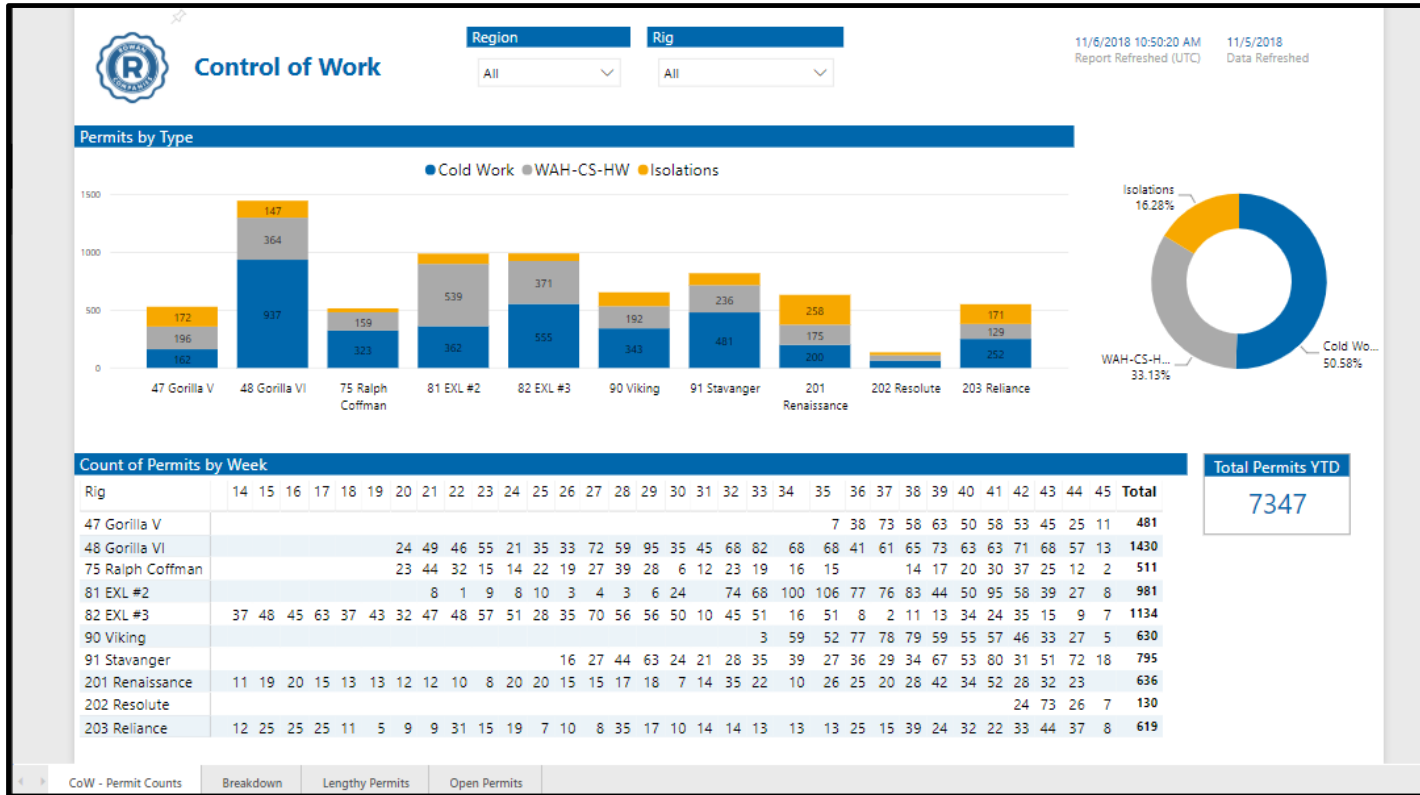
ROWAN R COMPANIES

Control of Work

Region
All

Rig
All

11/6/2018 10:50:20 AM
Report Refreshed (UTC)

11/5/2018
Data Refreshed

Permits by Type

Cold Work WAH-CS-HW Isolations

1500
1000
500
0

| Rig | Cold Work | WAH-CS-HW | Isolations |
|---|---|---|---|
| 47 Gorilla V | 162 | 196 | 172 |
| 48 Gorilla VI | 937 | 364 | 147 |
| 75 Ralph Coffman | 323 | 159 | |
| 81 EXL #2 | 362 | 539 | |
| 82 EXL #3 | 555 | 371 | |
| 90 Viking | 343 | 192 | |
| 91 Stavanger | 481 | 236 | |
| 201 Renaissance | 200 | 175 | 258 |
| 202 Resolute | | | |
| 203 Reliance | 252 | 129 | 171 |

Isolations 16.28%
WAH-CS-H... 33.13%
Cold Wo... 50.58%

Count of Permits by Week

| Rig | 14 | 15 | 16 | 17 | 18 | 19 | 20 | 21 | 22 | 23 | 24 | 25 | 26 | 27 | 28 | 29 | 30 | 31 | 32 | 33 | 34 | 35 | 36 | 37 | 38 | 39 | 40 | 41 | 42 | 43 | 44 | 45 | Total |
|---|---|---|---|---|---|---|---|---|---|---|---|---|---|---|---|---|---|---|---|---|---|---|---|---|---|---|---|---|---|---|---|---|---|
| 47 Gorilla V | | | | | | | | | | | | | | | | | | | | | | 7 | 38 | 73 | 58 | 63 | 50 | 58 | 53 | 45 | 25 | 11 | 481 |
| 48 Gorilla VI | | | | | | | 24 | 49 | 46 | 55 | 21 | 35 | 33 | 72 | 59 | 95 | 35 | 45 | 68 | 82 | 68 | 68 | 41 | 61 | 65 | 73 | 63 | 63 | 71 | 68 | 57 | 13 | 1430 |
| 75 Ralph Coffman | | | | | | | 23 | 44 | 32 | 15 | 14 | 22 | 19 | 27 | 39 | 28 | 6 | 12 | 23 | 19 | 16 | 15 | | | 14 | 17 | 20 | 30 | 37 | 25 | 12 | 2 | 511 |
| 81 EXL #2 | | | | | | | | 8 | 1 | 9 | 8 | 10 | 3 | 4 | 3 | 6 | 24 | | 74 | 68 | 100 | 106 | 77 | 76 | 83 | 44 | 50 | 95 | 58 | 39 | 27 | 8 | 981 |
| 82 EXL #3 | 37 | 48 | 45 | 63 | 37 | 43 | 32 | 47 | 48 | 57 | 51 | 28 | 35 | 70 | 56 | 56 | 50 | 10 | 45 | 51 | 16 | 51 | 8 | 2 | 11 | 13 | 34 | 24 | 35 | 15 | 9 | 7 | 1134 |
| 90 Viking | | | | | | | | | | | | | | | | | | | | 3 | 59 | 52 | 77 | 78 | 79 | 59 | 55 | 57 | 46 | 33 | 27 | 5 | 630 |
| 91 Stavanger | | | | | | | | | | | | | 16 | 27 | 44 | 63 | 24 | 21 | 28 | 35 | 39 | 27 | 36 | 29 | 34 | 67 | 53 | 80 | 31 | 51 | 72 | 18 | 795 |
| 201 Renaissance | 11 | 19 | 20 | 15 | 13 | 13 | 12 | 12 | 10 | 8 | 20 | 20 | 15 | 15 | 17 | 18 | 7 | 14 | 35 | 22 | 10 | 26 | 25 | 20 | 28 | 42 | 34 | 52 | 28 | 32 | 23 | | 636 |
| 202 Resolute | | | | | | | | | | | | | | | | | | | | | | | | | | | | | 24 | 73 | 26 | 7 | 130 |
| 203 Reliance | 12 | 25 | 25 | 25 | 11 | 5 | 9 | 9 | 31 | 15 | 19 | 7 | 10 | 8 | 35 | 17 | 10 | 14 | 14 | 13 | 13 | 13 | 25 | 15 | 39 | 24 | 32 | 22 | 33 | 44 | 37 | 8 | 619 |

Total Permits YTD
7347

CoW - Permit Counts | Breakdown | Lengthy Permits | Open Permits